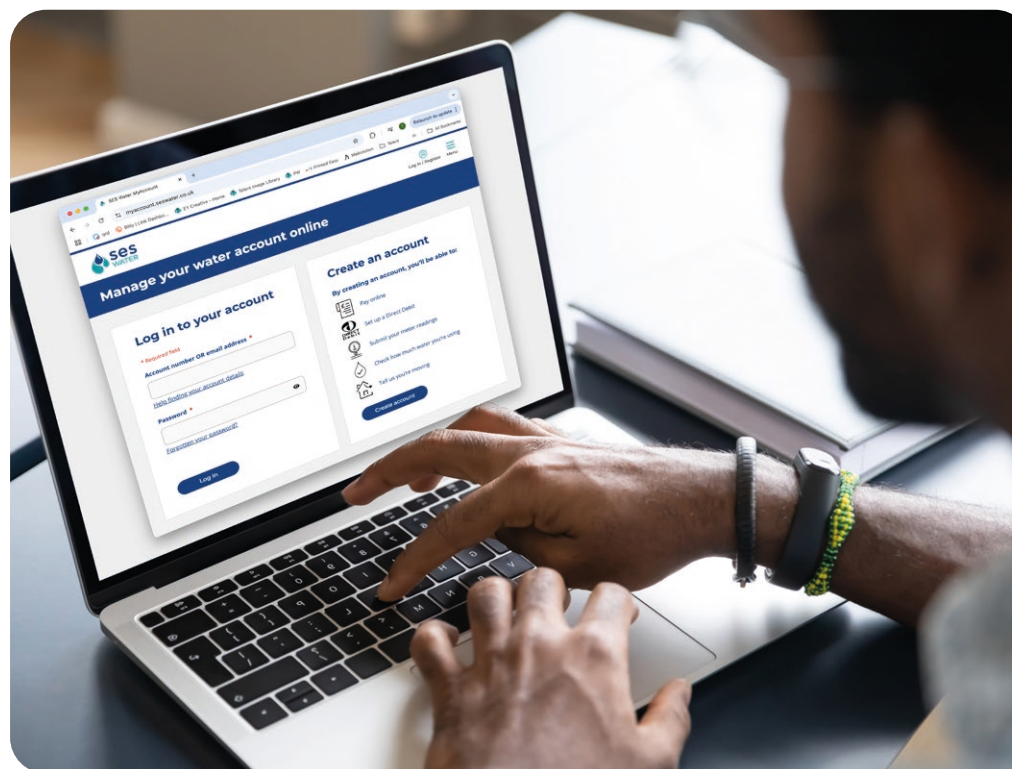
SES Water MyAccount

myaccount.seswater.co.uk

Relaunch to update

All Bookmarks

Log in / Register

Menu

SES WATER

Manage your water account online

Log in to your account

* Required field

Account number OR email address *

Help finding your account details

Password *

Forgotten your password?

Log in

Create an account

By creating an account, you'll be able to:

Pay online

Set up a Direct Debit

Submit your meter readings

Check how much water you're using

Tell us you're moving

Create account